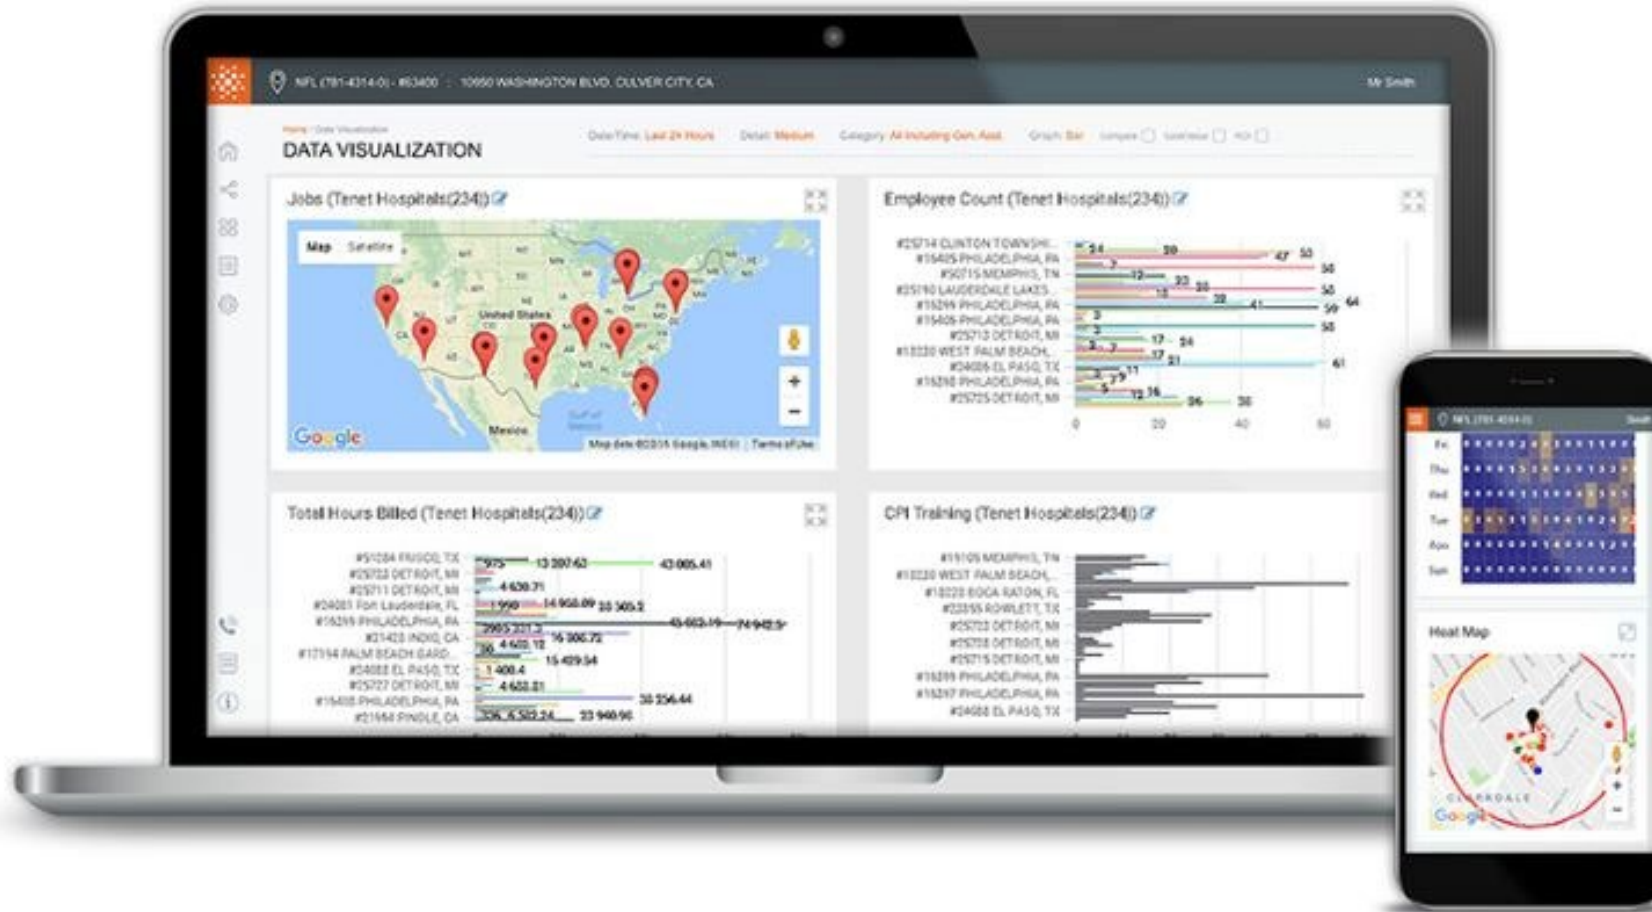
NFL (781-4314-0) - #63400 · 10950 WASHINGTON BLVD, CULVER CITY, CA

Mr Smith

Home / Data Visualization

DATA VISUALIZATION

Date/Time: Last 24 Hours  Detail: Medium  Category: All including Gen. Asst.  Graph: Bar

Jobs (Tenet Hospitals(234))

Map  Satellite

United States

Mexico

Google

Map data ©2015 Google, INEGI | Terms of Use

Employee Count (Tenet Hospitals(234))

#25714 CLINTON TOWNSHI...
#15405 PHILADELPHIA, PA
#50715 MEMPHIS, TN
#25190 LAUDERDALE LAKES...
#15299 PHILADELPHIA, PA
#15405 PHILADELPHIA, PA
#25713 DETROIT, MI
#18220 WEST PALM BEACH,...
#24088 EL PASO, TX
#15210 PHILADELPHIA, PA
#25725 DETROIT, MI

0  20  40  60

Total Hours Billed (Tenet Hospitals(234))

#51284 FRISCO, TX
#25703 DETROIT, MI
#25711 DETROIT, MI
#24081 Fort Lauderdale, FL
#15299 PHILADELPHIA, PA
#21423 INDIO, CA
#17194 PALM BEACH GARD...
#24088 EL PASO, TX
#25727 DETROIT, MI
#15405 PHILADELPHIA, PA
#21964 PINOLE, CA

CPI Training (Tenet Hospitals(234))

#19105 MEMPHIS, TN
#18220 WEST PALM BEACH,...
#18220 BOCA RATON, FL
#22355 ROWLETT, TX
#25703 DETROIT, MI
#25708 DETROIT, MI
#25715 DETROIT, MI
#15299 PHILADELPHIA, PA
#15297 PHILADELPHIA, PA
#24088 EL PASO, TX

NFL (781-4314-0)

Fri
Thu
Wed
Tue
Mon
Sun

Heat Map

Google